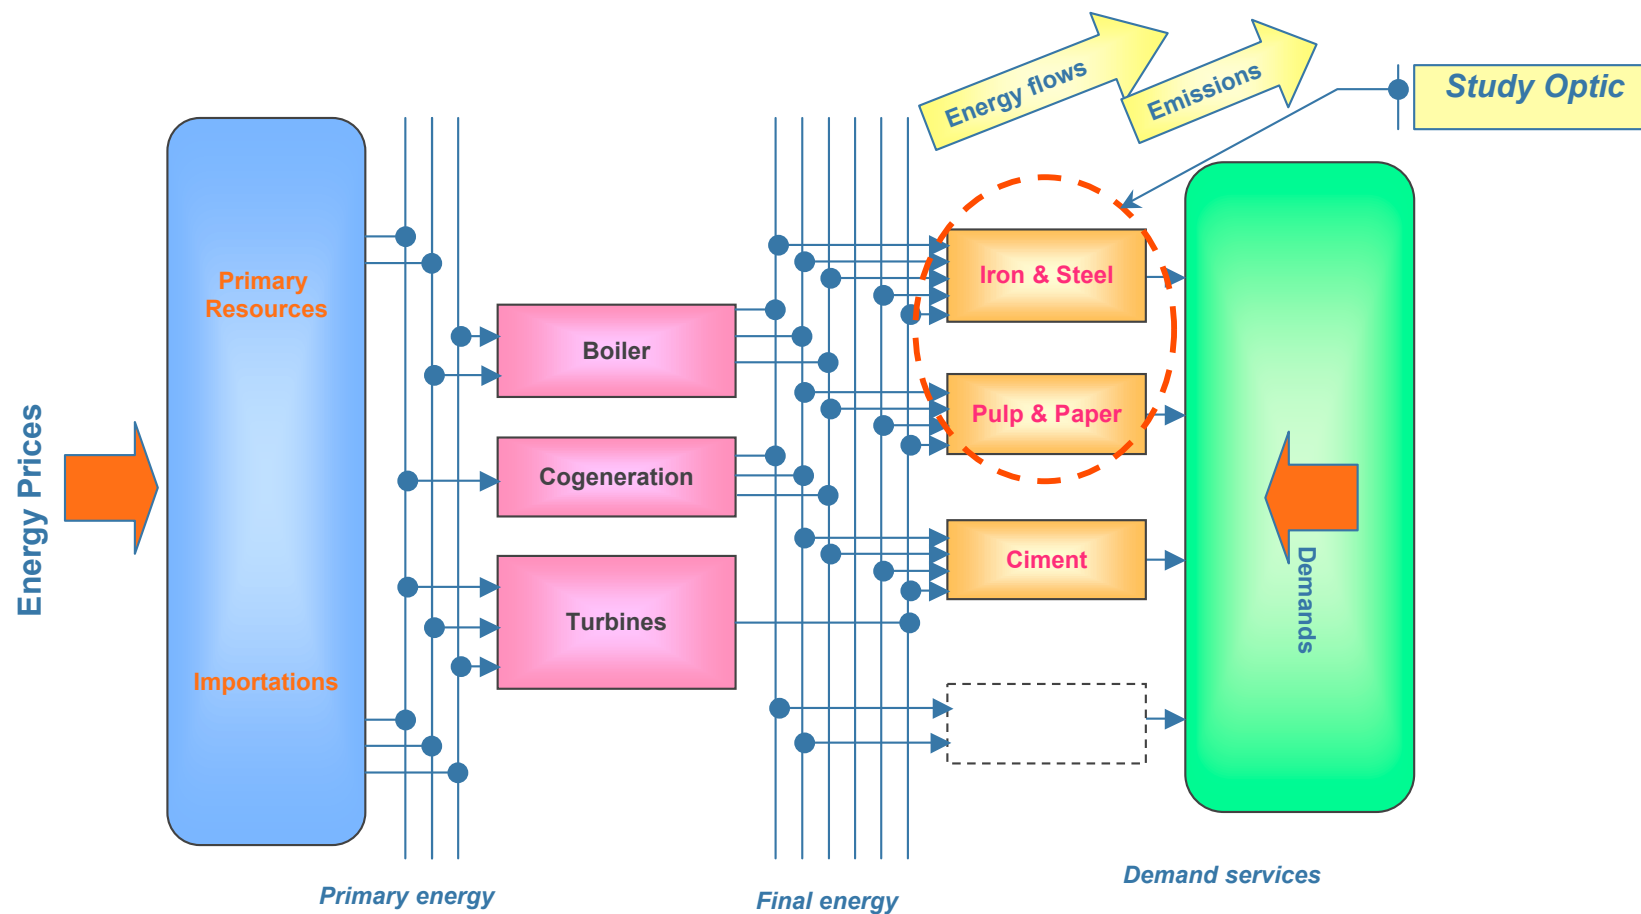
Energy flows

Emissions

Study Optic

Energy Prices

Primary Resources

Importations

Boiler

Cogeneration

Turbines

Iron & Steel

Pulp & Paper

Ciment

Demands

Primary energy

Final energy

Demand services